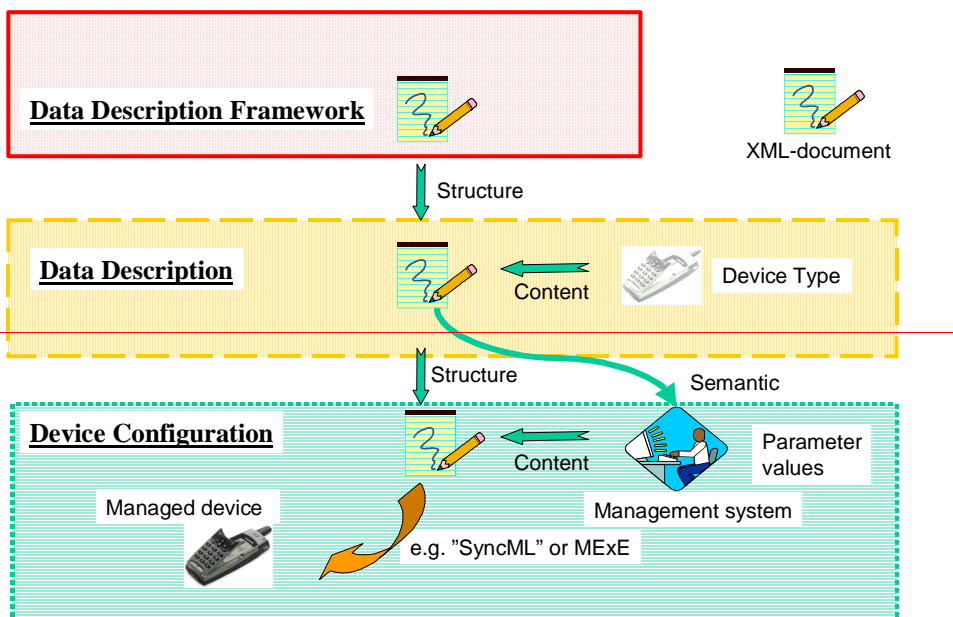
Data Description Framework

XML-document

Structure

Data Description

Content

Device Type

Structure

Semantic

Device Configuration

Content

Parameter values

Managed device

Management system

e.g. ”SyncML” or MExE